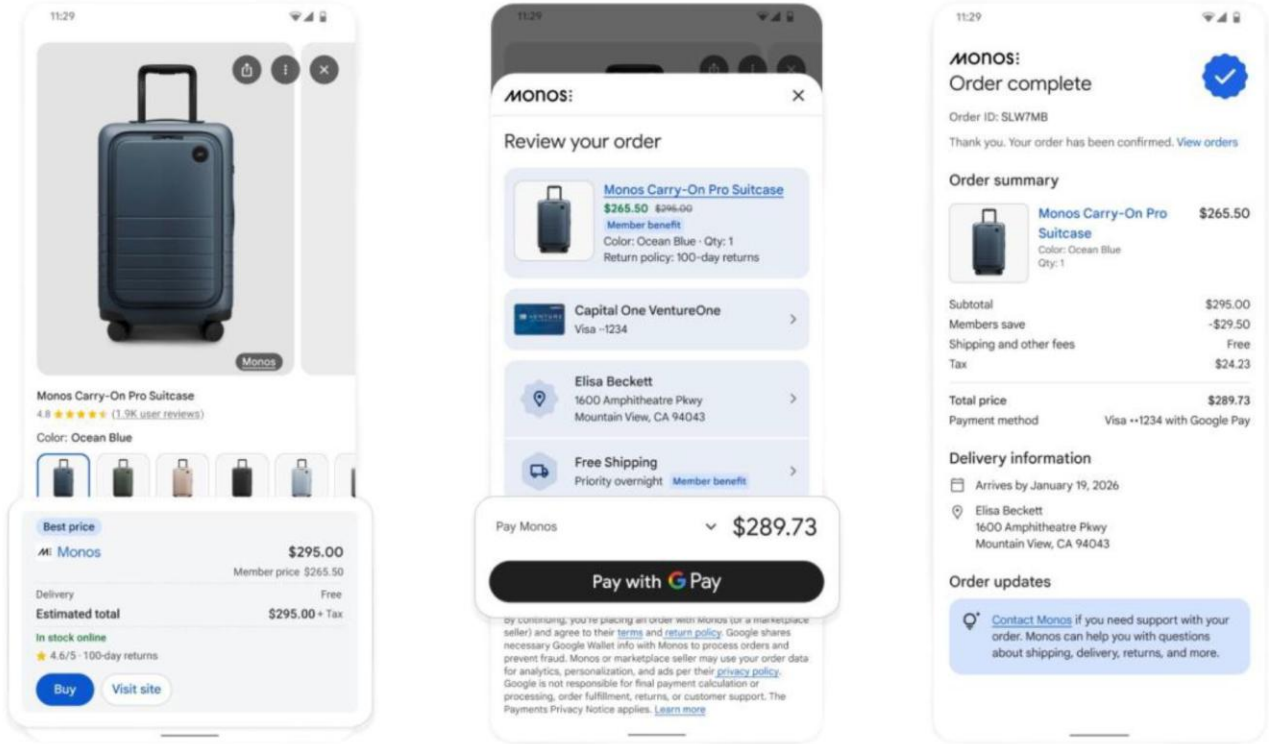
11:29

Monos

Monos Carry-On Pro Suitcase
4.8 ★★★★★ (1.9K user reviews)
Color: Ocean Blue

Best price
Monos $295.00
Member price $265.50
Delivery Free
Estimated total $295.00 + Tax
In stock online
★ 4.6/5 · 100-day returns
Buy
Visit site

11:29

MONOS
Review your order
Monos Carry-On Pro Suitcase
$265.50 $295.00
Member benefit
Color: Ocean Blue · Qty: 1
Return policy: 100-day returns
Capital One VentureOne
Visa ··1234
Elisa Beckett
1600 Amphitheatre Pkwy
Mountain View, CA 94043
Free Shipping
Priority overnight Member benefit
Pay Monos $289.73
Pay with G Pay
By continuing, you're placing an order with Monos (or a marketplace seller) and agree to their terms and return policy. Google shares necessary Google Wallet info with Monos to process orders and prevent fraud. Monos or marketplace seller may use your order data for analytics, personalization, and ads per their privacy policy. Google is not responsible for final payment calculation or processing, order fulfillment, returns, or customer support. The Payments Privacy Notice applies. Learn more

11:29

MONOS
Order complete
Order ID: SLW7MB
Thank you. Your order has been confirmed. View orders
Order summary
Monos Carry-On Pro Suitcase $265.50
Color: Ocean Blue
Qty: 1
Subtotal $295.00
Members save -$29.50
Shipping and other fees Free
Tax $24.23
Total price $289.73
Payment method Visa ••1234 with Google Pay
Delivery information
Arrives by January 19, 2026
Elisa Beckett
1600 Amphitheatre Pkwy
Mountain View, CA 94043
Order updates
Contact Monos if you need support with your order. Monos can help you with questions about shipping, delivery, returns, and more.